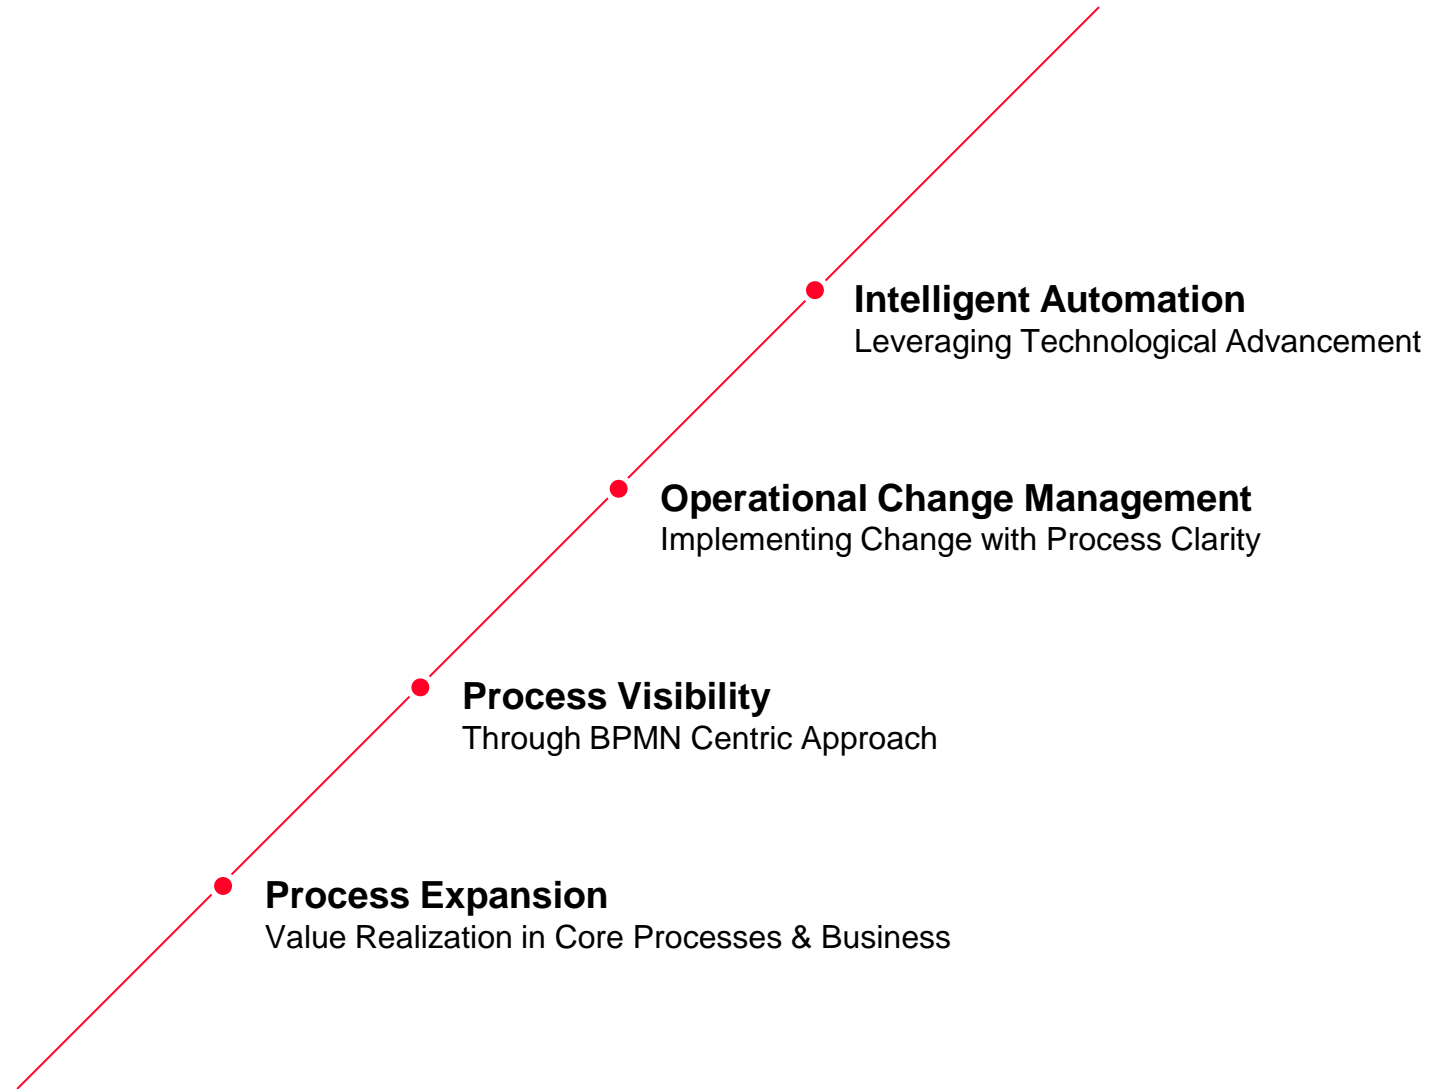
Intelligent Automation
Leveraging Technological Advancement

Operational Change Management
Implementing Change with Process Clarity

Process Visibility
Through BPMN Centric Approach

Process Expansion
Value Realization in Core Processes & Business